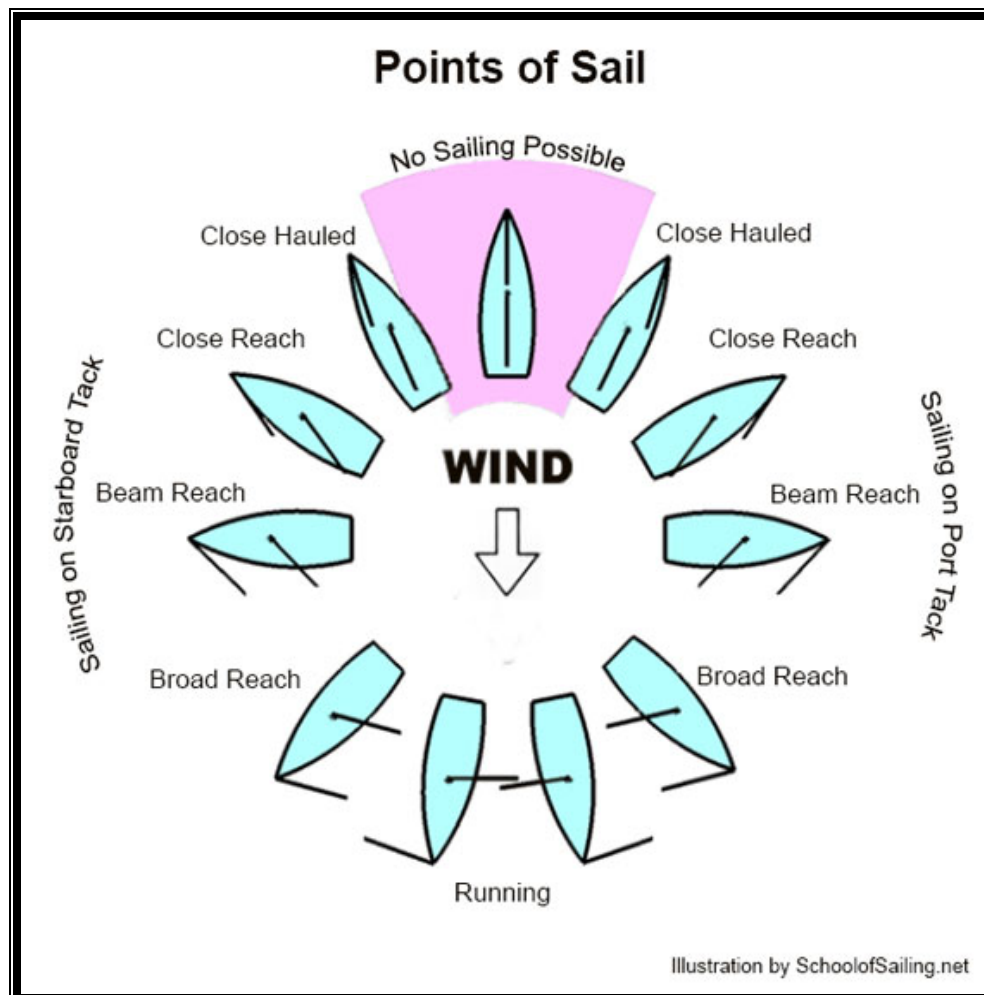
Points of Sail

No Sailing Possible

Close Hauled

Close Hauled

Close Reach

Close Reach

Sailing on Starboard Tack

Sailing on Port Tack

WIND

Beam Reach

Beam Reach

Broad Reach

Broad Reach

Running

Illustration by SchoolofSailing.net